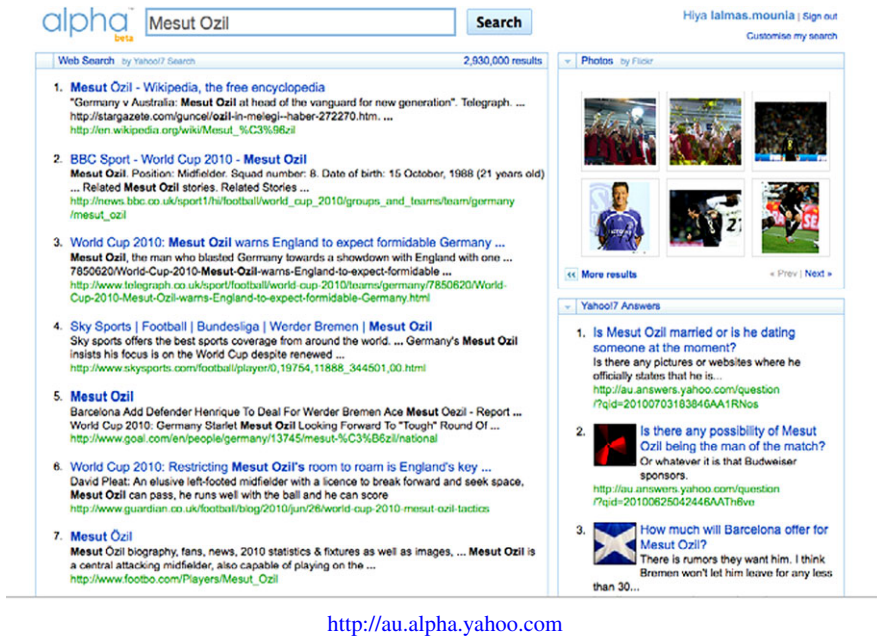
alpha beta

Mesut Ozil

Search

Hiya lalmas.mounia | Sign out

Customise my search

Web Search by Yahoo!7 Search

2,930,000 results

1. Mesut Özil - Wikipedia, the free encyclopedia
"Germany v Australia: Mesut Ozil at head of the vanguard for new generation". Telegraph. ... http://stargazete.com/guncel/ozil-in-melegi--haber-272270.htm. ...
http://en.wikipedia.org/wiki/Mesut_%C3%96zil

2. BBC Sport - World Cup 2010 - Mesut Ozil
Mesut Ozil. Position: Midfielder. Squad number: 8. Date of birth: 15 October, 1988 (21 years old) ... Related Mesut Ozil stories. Related Stories ...
http://news.bbc.co.uk/sport1/hi/football/world_cup_2010/groups_and_teams/team/germany/mesut_ozil

3. World Cup 2010: Mesut Ozil warns England to expect formidable Germany ...
Mesut Ozil, the man who blasted Germany towards a showdown with England with one ... 7850620/World-Cup-2010-Mesut-Ozil-warns-England-to-expect-formidable ...
http://www.telegraph.co.uk/sport/football/world-cup-2010/teams/germany/7850620/World-Cup-2010-Mesut-Ozil-warns-England-to-expect-formidable-Germany.html

4. Sky Sports | Football | Bundesliga | Werder Bremen | Mesut Ozil
Sky sports offers the best sports coverage from around the world. ... Germany's Mesut Ozil insists his focus is on the World Cup despite renewed ...
http://www.skysports.com/football/player/0,19754,11888_344501,00.html

5. Mesut Ozil
Barcelona Add Defender Henrique To Deal For Werder Bremen Ace Mesut Oezil - Report ... World Cup 2010: Germany Starlet Mesut Ozil Looking Forward To "Tough" Round Of ...
http://www.goal.com/en/people/germany/13745/mesut-%C3%B6zil/national

6. World Cup 2010: Restricting Mesut Ozil's room to roam is England's key ...
David Pleat: An elusive left-footed midfielder with a licence to break forward and seek space, Mesut Ozil can pass, he runs well with the ball and he can score
http://www.guardian.co.uk/football/blog/2010/jun/26/world-cup-2010-mesut-ozil-tactics

7. Mesut Özil
Mesut Özil biography, fans, news, 2010 statistics & fixtures as well as images, ... Mesut Ozil is a central attacking midfielder, also capable of playing on the ...
http://www.footbo.com/Players/Mesut_Ozil

Photos by Flickr

More results

« Prev | Next »

Yahoo!7 Answers

1. Is Mesut Ozil married or is he dating someone at the moment?
Is there any pictures or websites where he officially states that he is...
http://au.answers.yahoo.com/question/?qid=20100703183864AA1RNos

2. Is there any possibility of Mesut Ozil being the man of the match?
Or whatever it is that Budweiser sponsors.
http://au.answers.yahoo.com/question/?qid=20100625042446AAThEve

3. How much will Barcelona offer for Mesut Ozil?
There is rumors they want him. I think Bremen won't let him leave for any less than 30...

http://au.alpha.yahoo.com